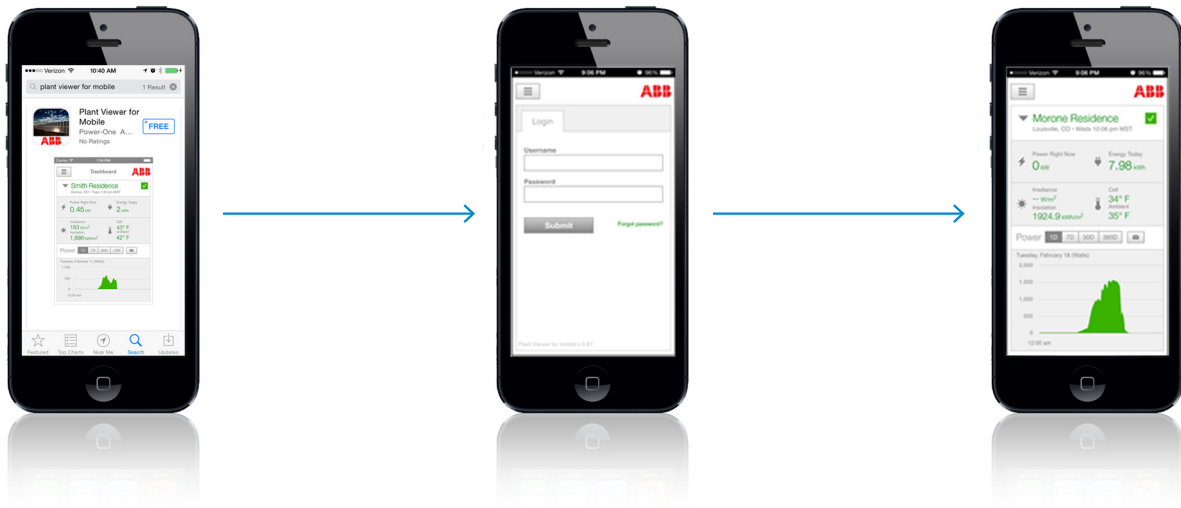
Verizon 10:40 AM

plant viewer for mobile 1 Result

Plant Viewer for Mobile
Power-One A...
No Ratings
FREE

ABB

Dashboard ABB
Smith Residence
0.45 kW
2 kWh
183 W/m²
1,898 kWh/m²
43° F
42° F
Power 1D 7D 30D 365D

Featured Top Charts Near Me Search Updates

Verizon 9:06 PM 96%
ABB
Login
Username
Password
Submit
Forgot password?
Plant Viewer for mobile v. 0.61

Verizon 9:06 PM 96%
ABB
Morone Residence
Louisville, CO • Weds 10:06 pm MST
Power Right Now
0 kW
Energy Today
7.98 kWh
Irradiance
-- W/m²
Insolation
1924.9 kWh/m²
Cell
34° F
Ambient
35° F
Power 1D 7D 30D 365D
Tuesday, February 18 (Watts)
2,000
1,500
1,000
500
0
12:00 am